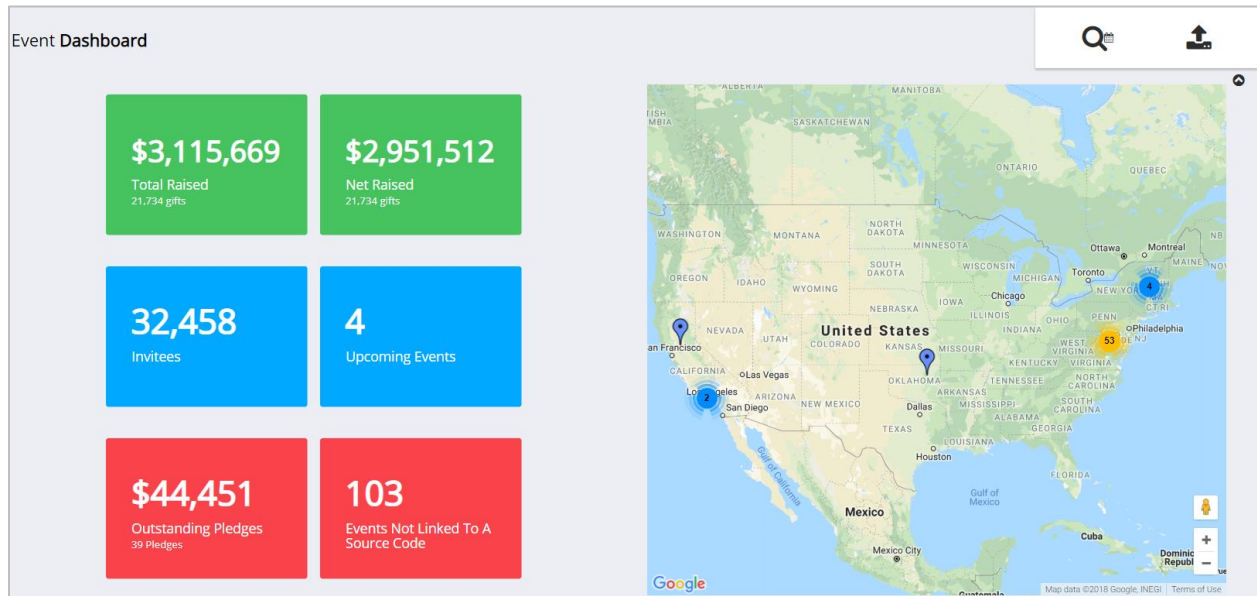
Event Dashboard

$3,115,669
Total Raised
21,734 gifts

$2,951,512
Net Raised
21,734 gifts

32,458
Invitees

4
Upcoming Events

$44,451
Outstanding Pledges
39 Pledges

103
Events Not Linked To A Source Code

ALBERTA
MANITOBA
SASKATCHEWAN
ONTARIO
QUEBEC
WASHINGTON
MONTANA
NORTH DAKOTA
MINNESOTA
Ottawa
Montreal
OREGON
IDAHO
SOUTH DAKOTA
WISCONSIN
MICHIGAN
Toronto
MAINE
WYOMING
NEW YORK
4
NEBRASKA
IOWA
Chicago
NEVADA
United States
ILLINOIS
INDIANA
OHIO
PENN
Philadelphia
an Francisco
UTAH
COLORADO
KANSAS
MISSOURI
WEST VIRGINIA
53
CALIFORNIA
Las Vegas
KENTUCKY
VIRGINIA
Los Angeles
2
OKLAHOMA
TENNESSEE
NORTH CAROLINA
San Diego
ARIZONA
NEW MEXICO
ARKANSAS
Dallas
MISSISSIPPI
SOUTH CAROLINA
ALABAMA
GEORGIA
TEXAS
LOUISIANA
Houston
Gulf of California
FLORIDA
Gulf of Mexico
Mexico
Cuba
Mexico City
Google
Map data ©2018 Google, INEGI
Terms of Use